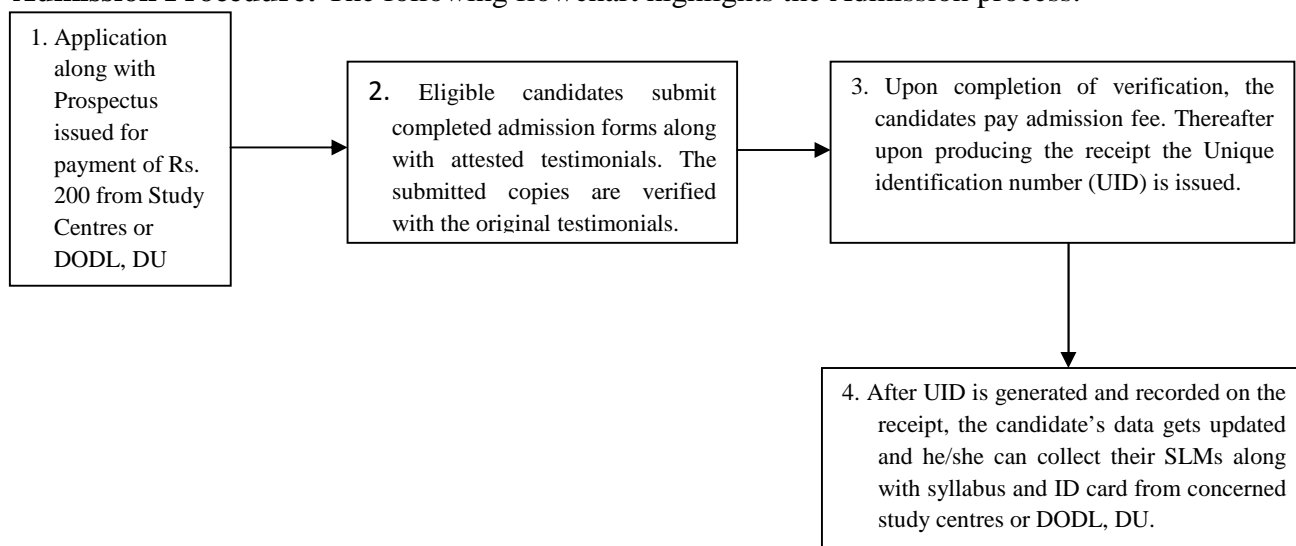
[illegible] The following flowchart highlights the Admission process.

1. Application along with Prospectus issued for payment of Rs. 200 from Study Centres or DODL, DU

2. Eligible candidates submit completed admission forms along with attested testimonials. The submitted copies are verified with the original testimonials.

3. Upon completion of verification, the candidates pay admission fee. Thereafter upon producing the receipt the Unique identification number (UID) is issued.

4. After UID is generated and recorded on the receipt, the candidate's data gets updated and he/she can collect their SLMs along with syllabus and ID card from concerned study centres or DODL, DU.